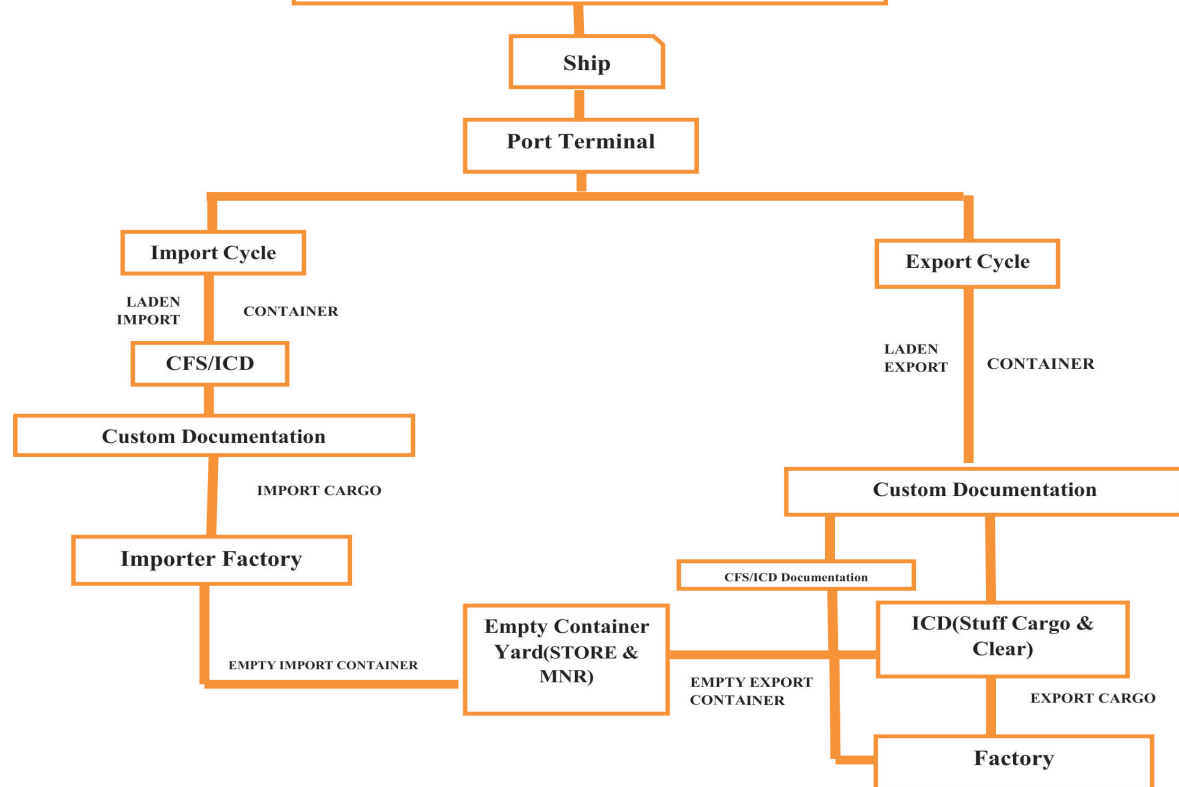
Ship

Port Terminal

Import Cycle

LADEN IMPORT

CONTAINER

CFS/ICD

Custom Documentation

IMPORT CARGO

Importer Factory

EMPTY IMPORT CONTAINER

Export Cycle

LADEN EXPORT

CONTAINER

Custom Documentation

CFS/ICD Documentation

Empty Container Yard(STORE & MNR)

EMPTY EXPORT CONTAINER

ICD(Stuff Cargo & Clear)

EXPORT CARGO

Factory